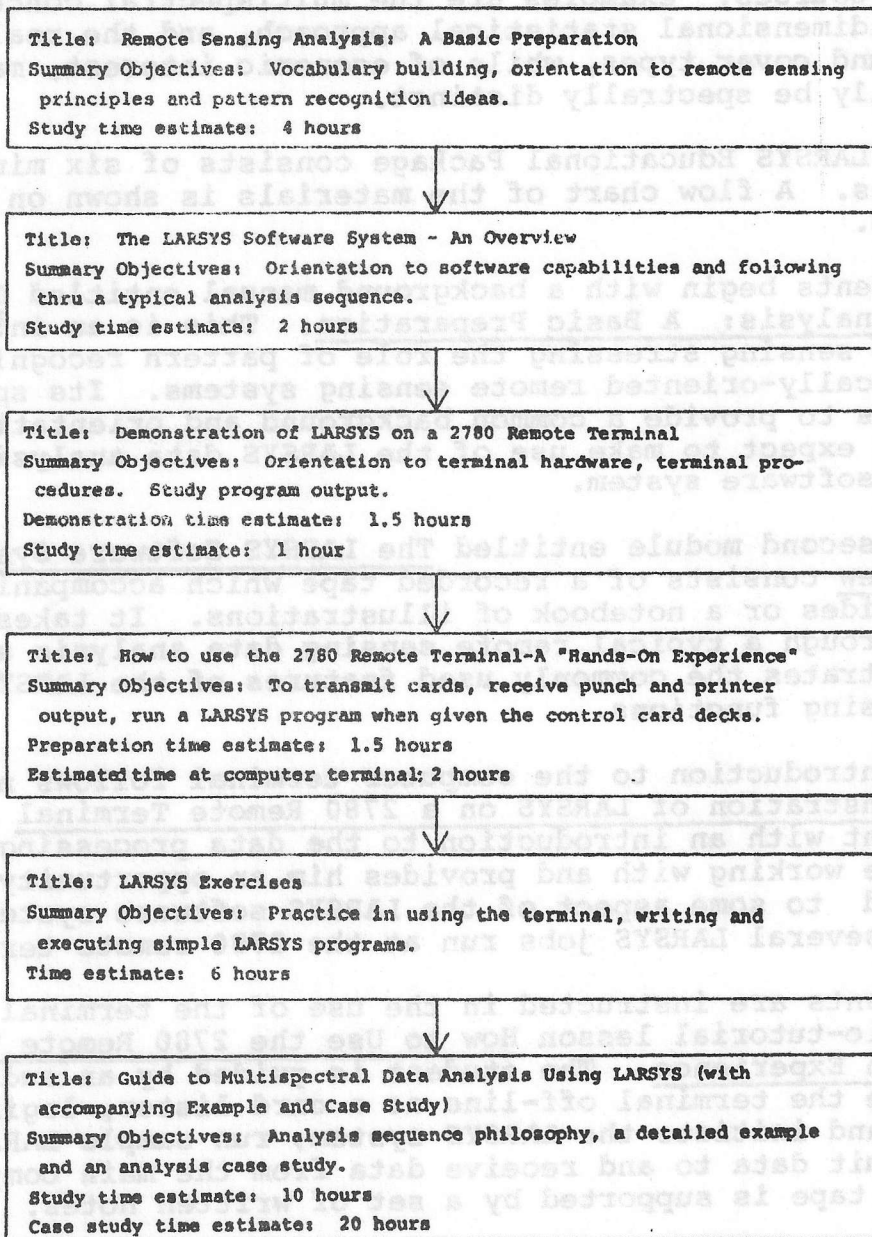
Title: Remote Sensing Analysis: A Basic Preparation
Summary Objectives: Vocabulary building, orientation to remote sensing principles and pattern recognition ideas.
Study time estimate: 4 hours

Title: The LARSYS Software System - An Overview
Summary Objectives: Orientation to software capabilities and following thru a typical analysis sequence.
Study time estimate: 2 hours

Title: Demonstration of LARSYS on a 2780 Remote Terminal
Summary Objectives: Orientation to terminal hardware, terminal procedures. Study program output.
Demonstration time estimate: 1.5 hours
Study time estimate: 1 hour

Title: How to use the 2780 Remote Terminal-A "Hands-On Experience"
Summary Objectives: To transmit cards, receive punch and printer output, run a LARSYS program when given the control card decks.
Preparation time estimate: 1.5 hours
Estimatedtime at computer terminal: 2 hours

Title: LARSYS Exercises
Summary Objectives: Practice in using the terminal, writing and executing simple LARSYS programs.
Time estimate: 6 hours

Title: Guide to Multispectral Data Analysis Using LARSYS (with accompanying Example and Case Study)
Summary Objectives: Analysis sequence philosophy, a detailed example and an analysis case study.
Study time estimate: 10 hours
Case study time estimate: 20 hours